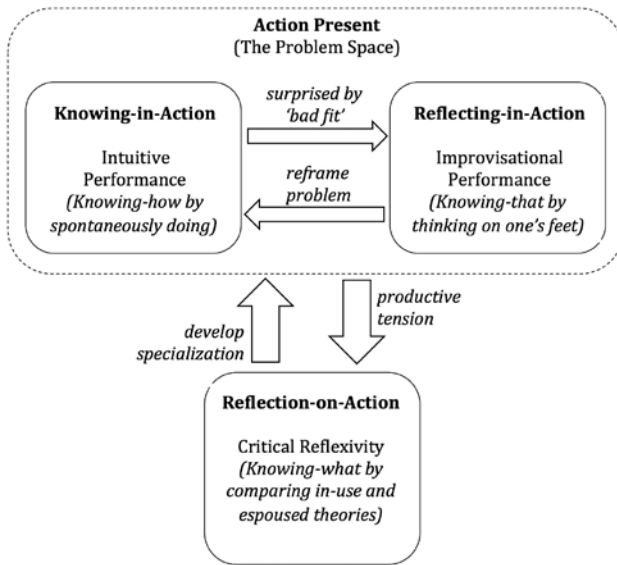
**Action Present**
(The Problem Space)

**Knowing-in-Action**

Intuitive Performance
*(Knowing-how by spontaneously doing)*

*surprised by 'bad fit'*

*reframe problem*

**Reflecting-in-Action**

Improvisational Performance
*(Knowing-that by thinking on one's feet)*

*develop specialization*

*productive tension*

**Reflection-on-Action**

Critical Reflexivity
*(Knowing-what by comparing in-use and espoused theories)*